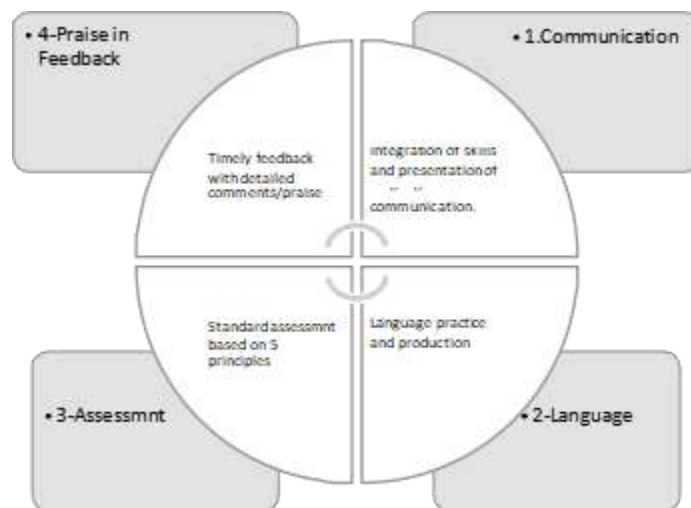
• 4-Praise in Feedback

• 1.Communication

Timely feedback with detailed comments/praise

Integration of skills and presentation of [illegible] communication.

Standard assessmnt based on 5 principles

Language practice and production

• 3-Assessmnt

• 2-Language